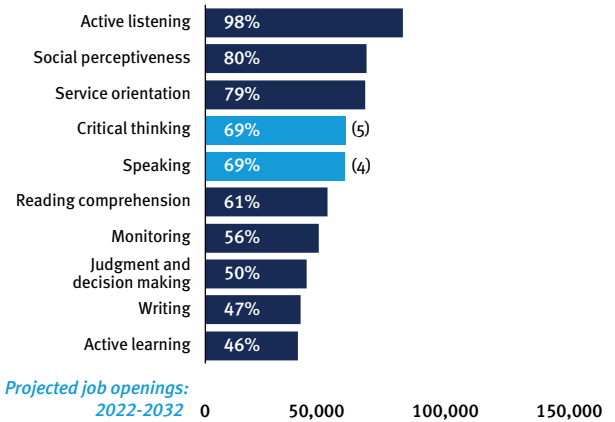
| Skill | Percentage | |
|---|---|---|
| Active listening | 98% | |
| Social perceptiveness | 80% | |
| Service orientation | 79% | |
| Critical thinking | 69% | (5) |
| Speaking | 69% | (4) |
| Reading comprehension | 61% | |
| Monitoring | 56% | |
| Judgment and decision making | 50% | |
| Writing | 47% | |
| Active learning | 46% | |

Projected job openings: 2022-2032

0 50,000 100,000 150,000